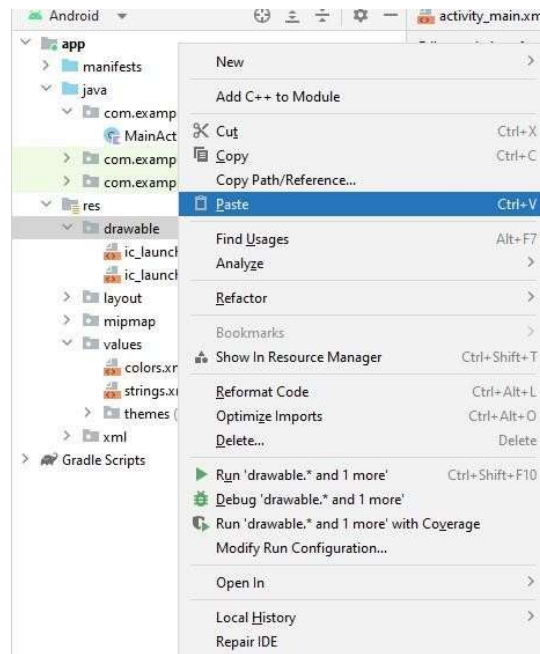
Android
activity_main.xm
app
manifests
java
com.examp
MainAct
com.examp
com.examp
res
drawable
ic_launcl
ic_launcl
layout
mipmap
values
colors.xr
strings.xı
themes (
xml
Gradle Scripts

New
Add C++ to Module
Cut Ctrl+X
Copy Ctrl+C
Copy Path/Reference...
Paste Ctrl+V
Find Usages Alt+F7
Analyze
Refactor
Bookmarks
Show In Resource Manager Ctrl+Shift+T
Reformat Code Ctrl+Alt+L
Optimize Imports Ctrl+Alt+O
Delete... Delete
Run 'drawable.* and 1 more' Ctrl+Shift+F10
Debug 'drawable.* and 1 more'
Run 'drawable.* and 1 more' with Coverage
Modify Run Configuration...
Open In
Local History
Repair IDE